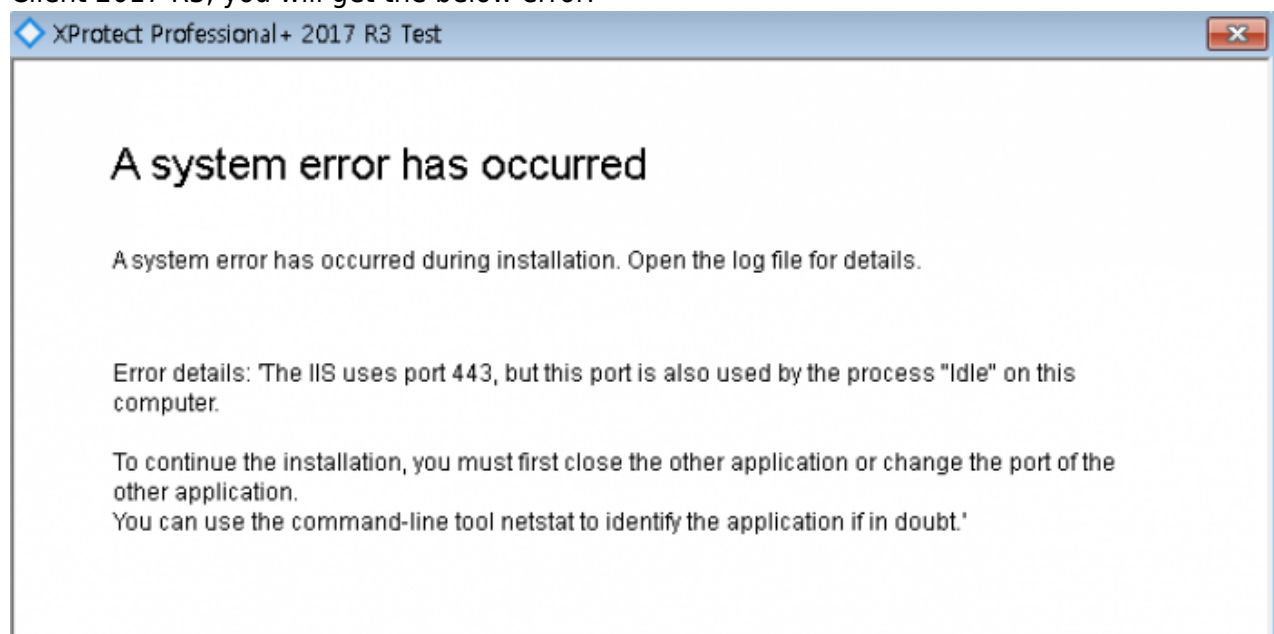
Client 2017 R3, you will get the below error.

XProtect Professional+ 2017 R3 Test

A system error has occurred

A system error has occurred during installation. Open the log file for details.

Error details: 'The IIS uses port 443, but this port is also used by the process "Idle" on this computer.

To continue the installation, you must first close the other application or change the port of the other application.
You can use the command-line tool netstat to identify the application if in doubt.'